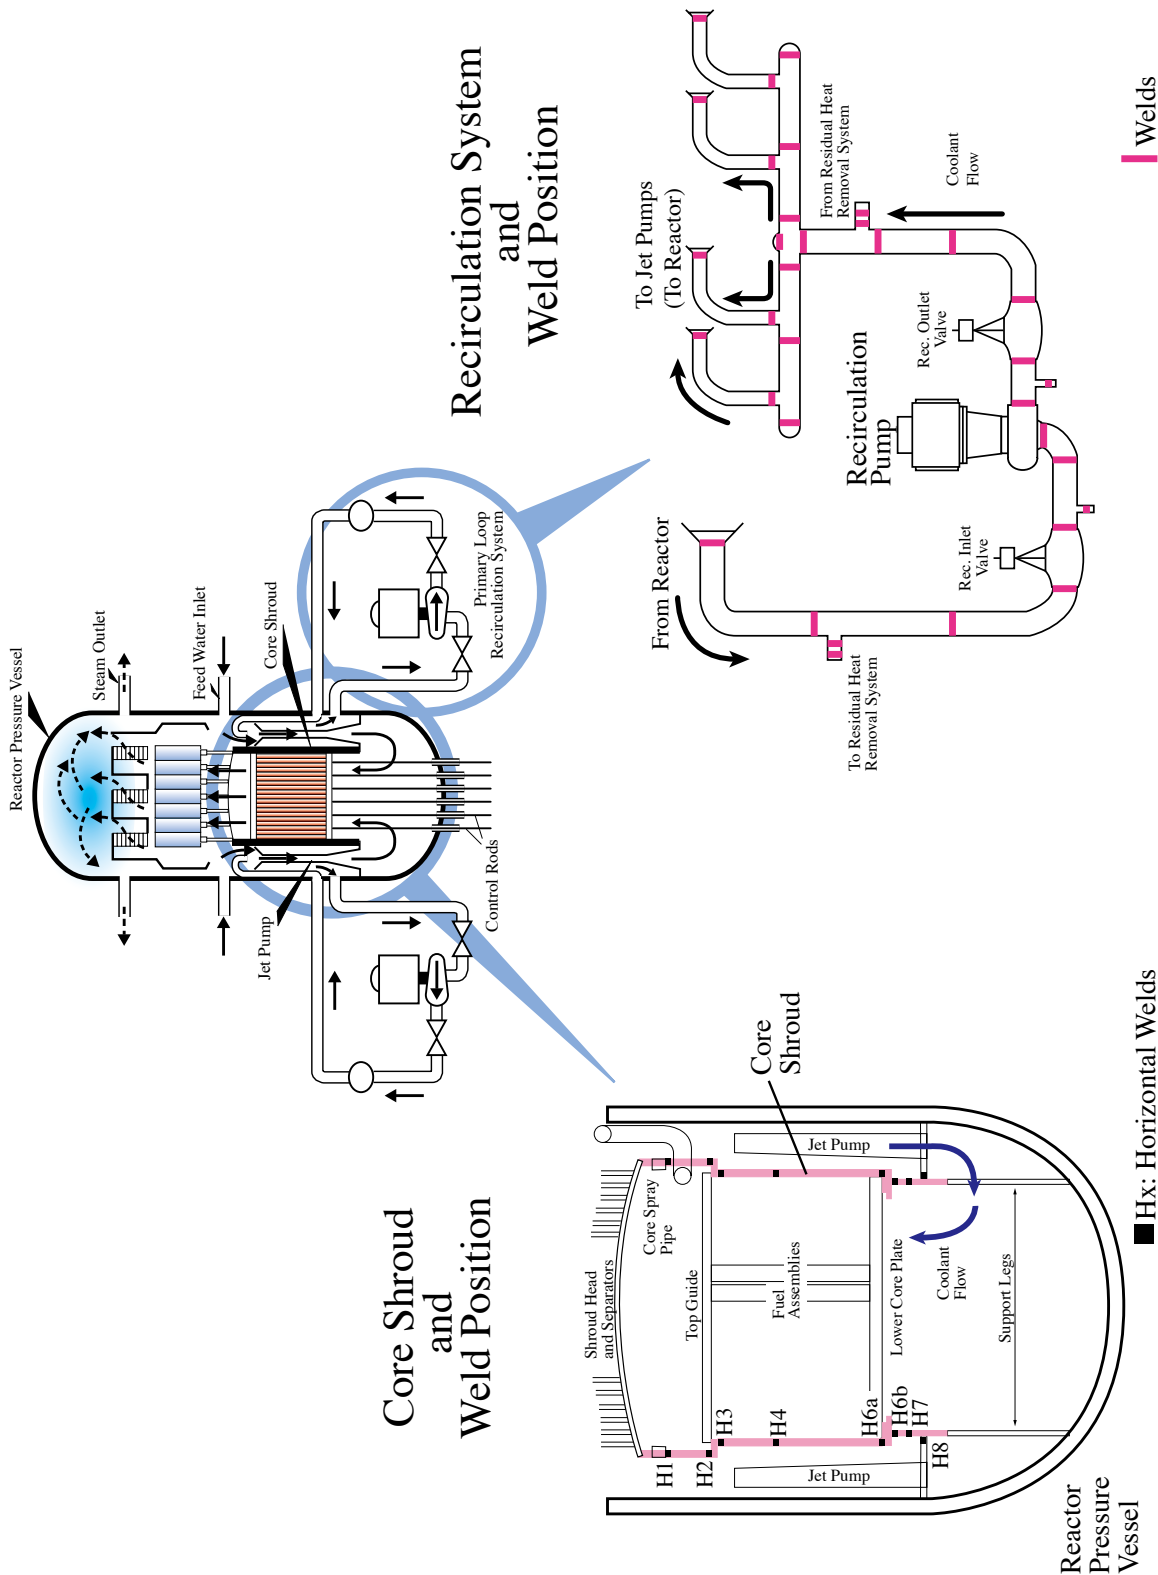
Recirculation System and Weld Position

Welds

To Jet Pumps (To Reactor)

From Residual Heat Removal System

Coolant Flow

Rec. Outlet Valve

Recirculation Pump

From Reactor

Rec. Inlet Valve

To Residual Heat Removal System

Reactor Pressure Vessel

Steam Outlet

Feed Water Inlet

Core Shroud

Primary Loop Recirculation System

Control Rods

Jet Pump

Core Shroud and Weld Position

Core Shroud

Jet Pump

Core Spray Pipe

Shroud Head and Separators

Top Guide

Fuel Assemblies

Lower Core Plate

Coolant Flow

Support Legs

H1

H2

H3

H4

H6a

H6b

H7

H8

Jet Pump

Hx: Horizontal Welds

Reactor Pressure Vessel